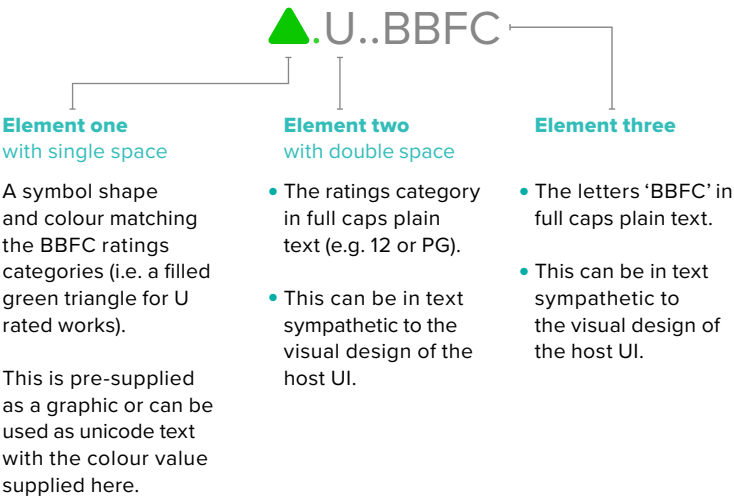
.U..BBFC

Element one
with single space

A symbol shape and colour matching the BBFC ratings categories (i.e. a filled green triangle for U rated works).

This is pre-supplied as a graphic or can be used as unicode text with the colour value supplied here.

Element two
with double space

- The ratings category in full caps plain text (e.g. 12 or PG).
- This can be in text sympathetic to the visual design of the host UI.

Element three

- The letters 'BBFC' in full caps plain text.
- This can be in text sympathetic to the visual design of the host UI.